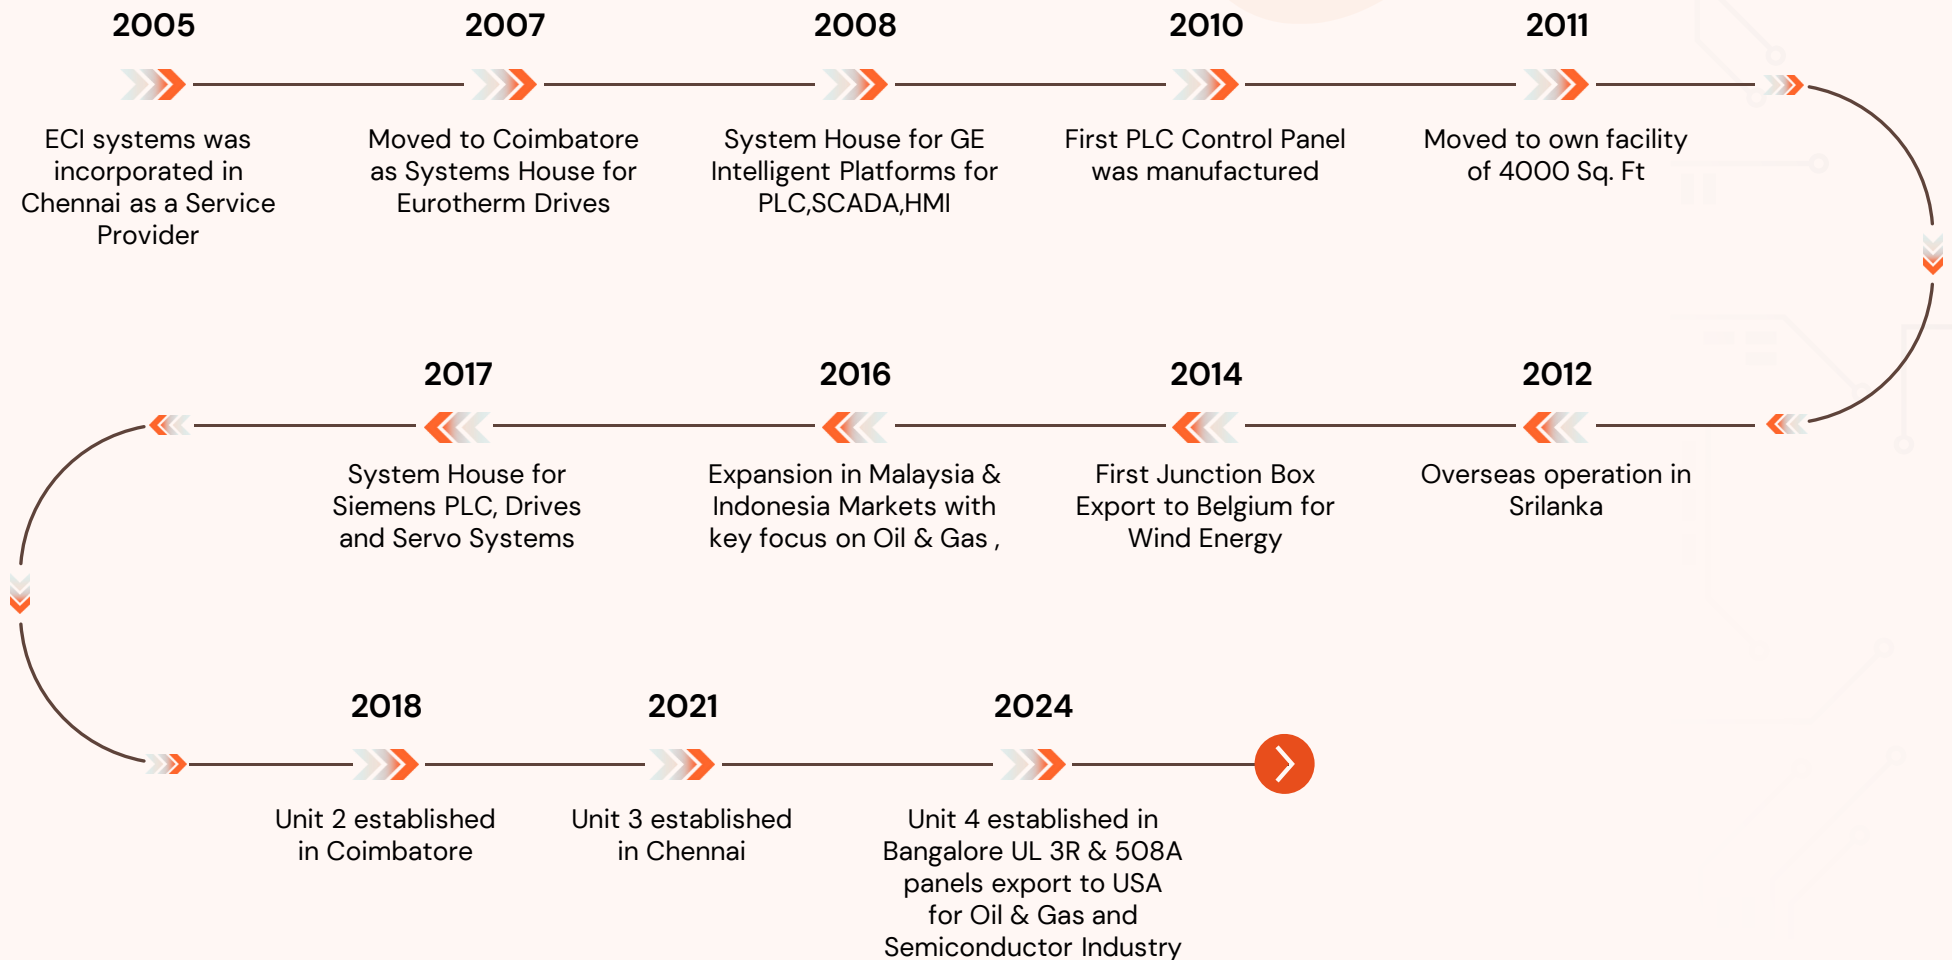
2005

ECI systems was incorporated in Chennai as a Service Provider

2007

Moved to Coimbatore as Systems House for Eurotherm Drives

2008

System House for GE Intelligent Platforms for PLC,SCADA,HMI

2010

First PLC Control Panel was manufactured

2011

Moved to own facility of 4000 Sq. Ft

2012

Overseas operation in Srilanka

2014

First Junction Box Export to Belgium for Wind Energy

2016

Expansion in Malaysia & Indonesia Markets with key focus on Oil & Gas ,

2017

System House for Siemens PLC, Drives and Servo Systems

2018

Unit 2 established in Coimbatore

2021

Unit 3 established in Chennai

2024

Unit 4 established in Bangalore UL 3R & 508A panels export to USA for Oil & Gas and Semiconductor Industry